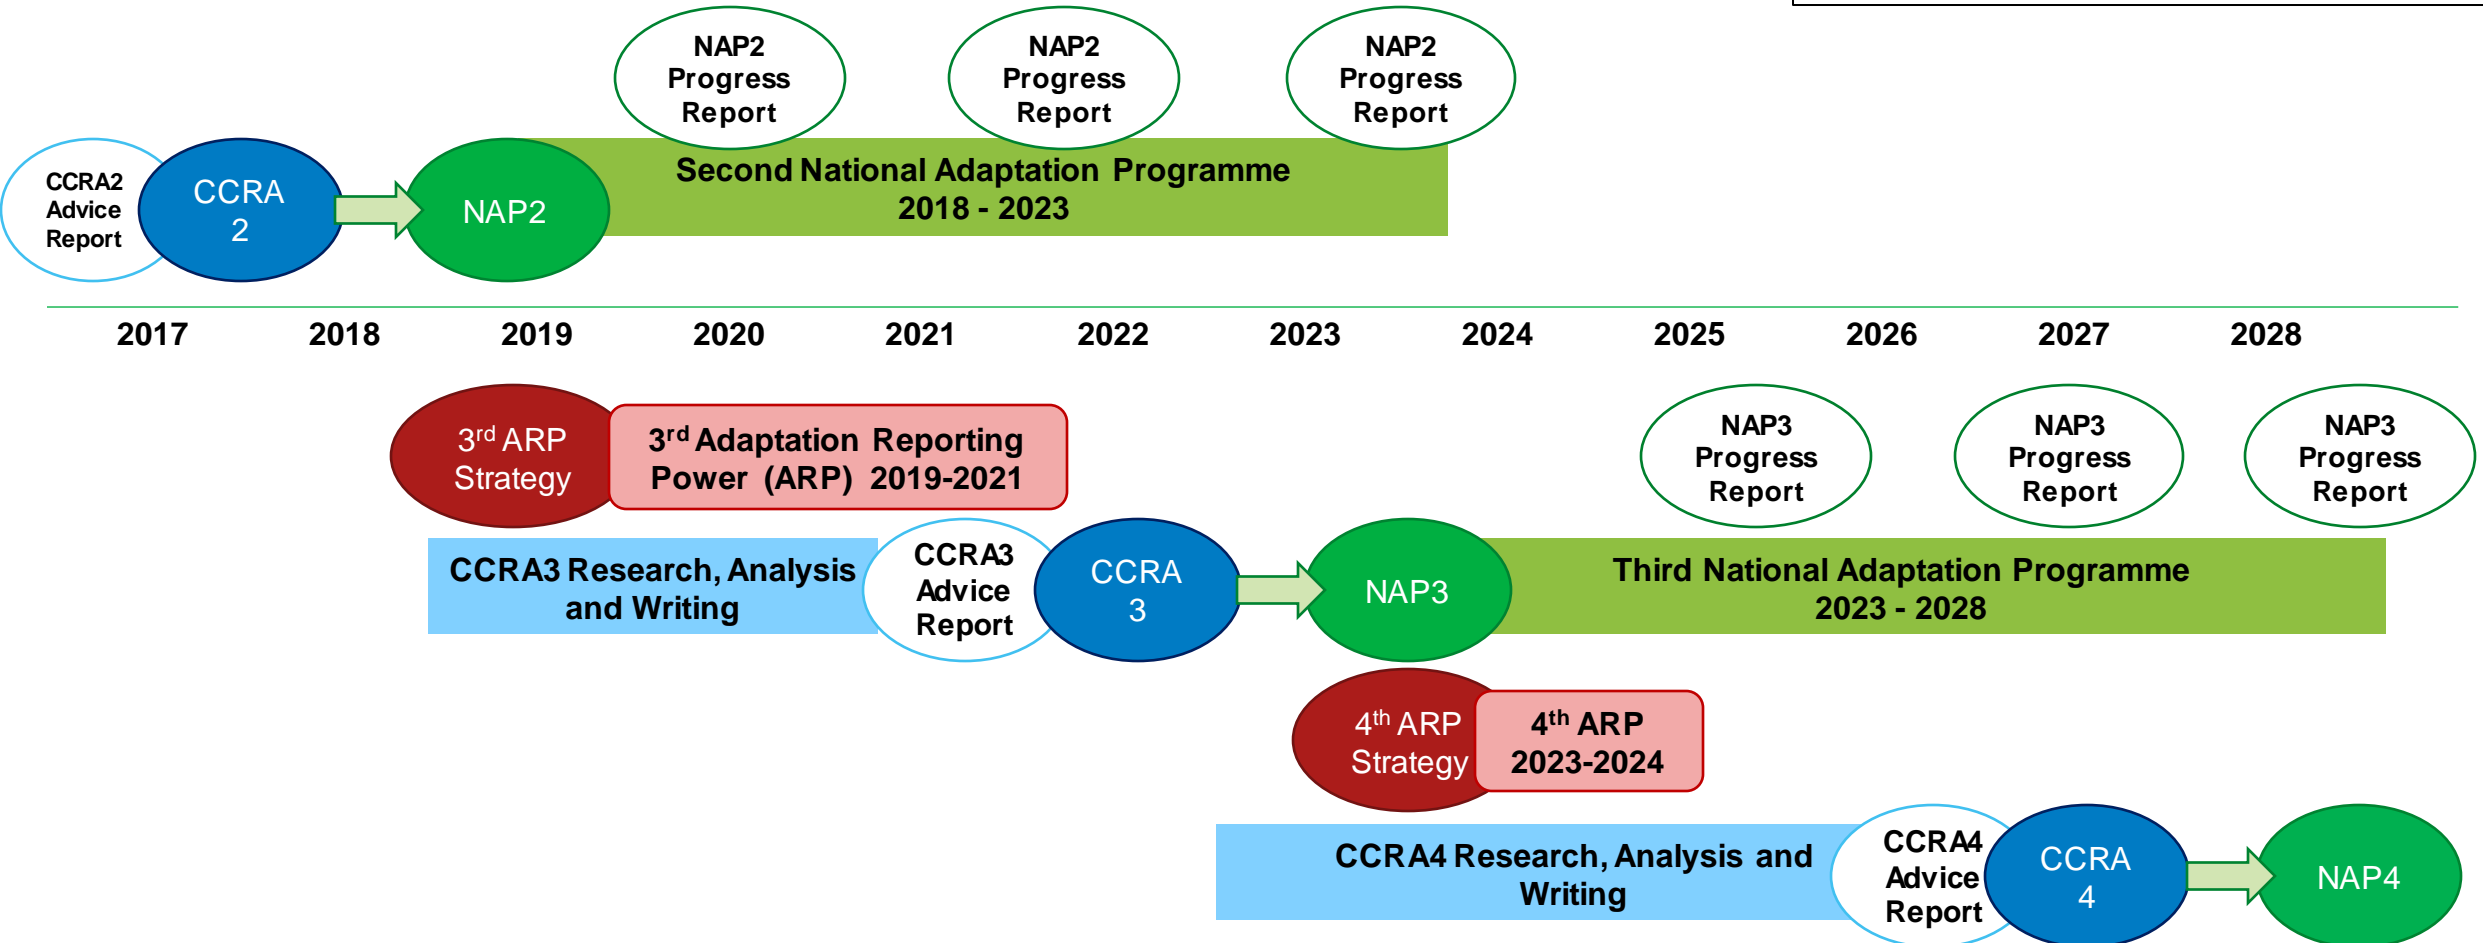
NAP2 Progress Report

NAP2 Progress Report

NAP2 Progress Report

CCRA2 Advice Report

CCRA 2

NAP2

Second National Adaptation Programme 2018 - 2023

2017 2018 2019 2020 2021 2022 2023 2024 2025 2026 2027 2028

3$^{rd}$ ARP Strategy

3$^{rd}$ Adaptation Reporting Power (ARP) 2019-2021

NAP3 Progress Report

NAP3 Progress Report

NAP3 Progress Report

CCRA3 Research, Analysis and Writing

CCRA3 Advice Report

CCRA 3

NAP3

Third National Adaptation Programme 2023 - 2028

4$^{th}$ ARP Strategy

4$^{th}$ ARP 2023-2024

CCRA4 Research, Analysis and Writing

CCRA4 Advice Report

CCRA 4

NAP4